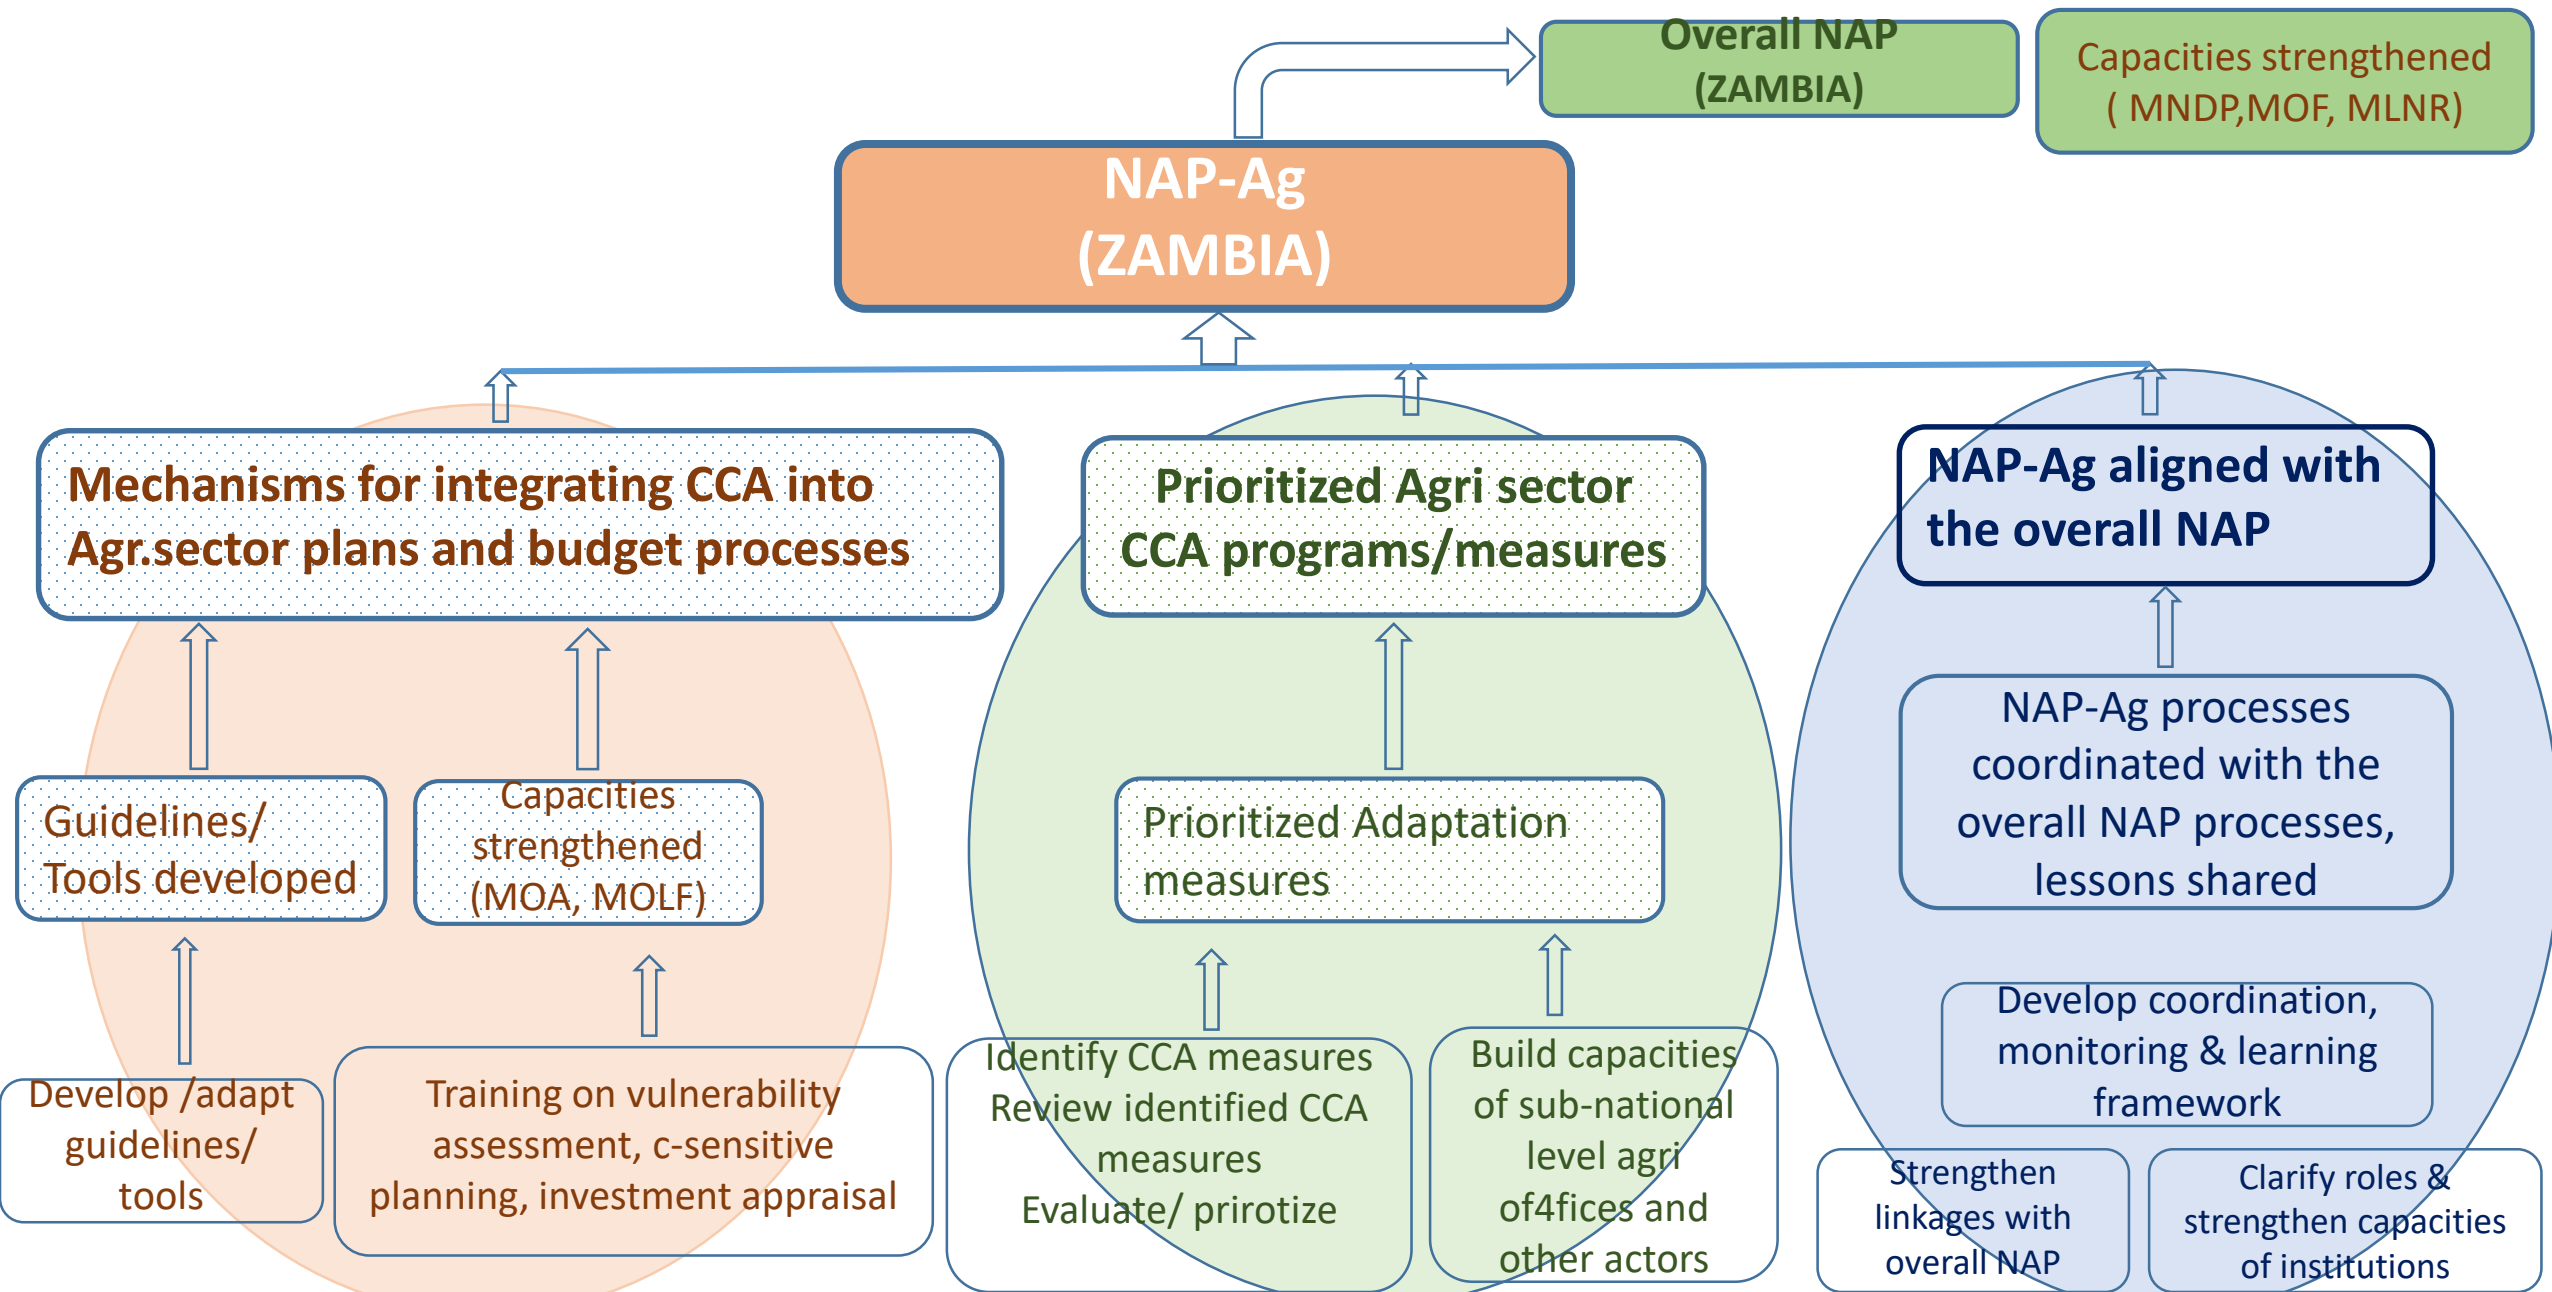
Overall NAP (ZAMBIA)

Capacities strengthened ( MNDP,MOF, MLNR)

NAP-Ag (ZAMBIA)

Mechanisms for integrating CCA into Agr.sector plans and budget processes

Prioritized Agri sector CCA programs/measures

NAP-Ag aligned with the overall NAP

Guidelines/ Tools developed

Capacities strengthened (MOA, MOLF)

Prioritized Adaptation measures

NAP-Ag processes coordinated with the overall NAP processes, lessons shared

Develop coordination, monitoring & learning framework

Develop /adapt guidelines/ tools

Training on vulnerability assessment, c-sensitive planning, investment appraisal

Identify CCA measures
Review identified CCA measures
Evaluate/ prirotize

Build capacities of sub-national level agri of4fices and other actors

Strengthen linkages with overall NAP

Clarify roles & strengthen capacities of institutions